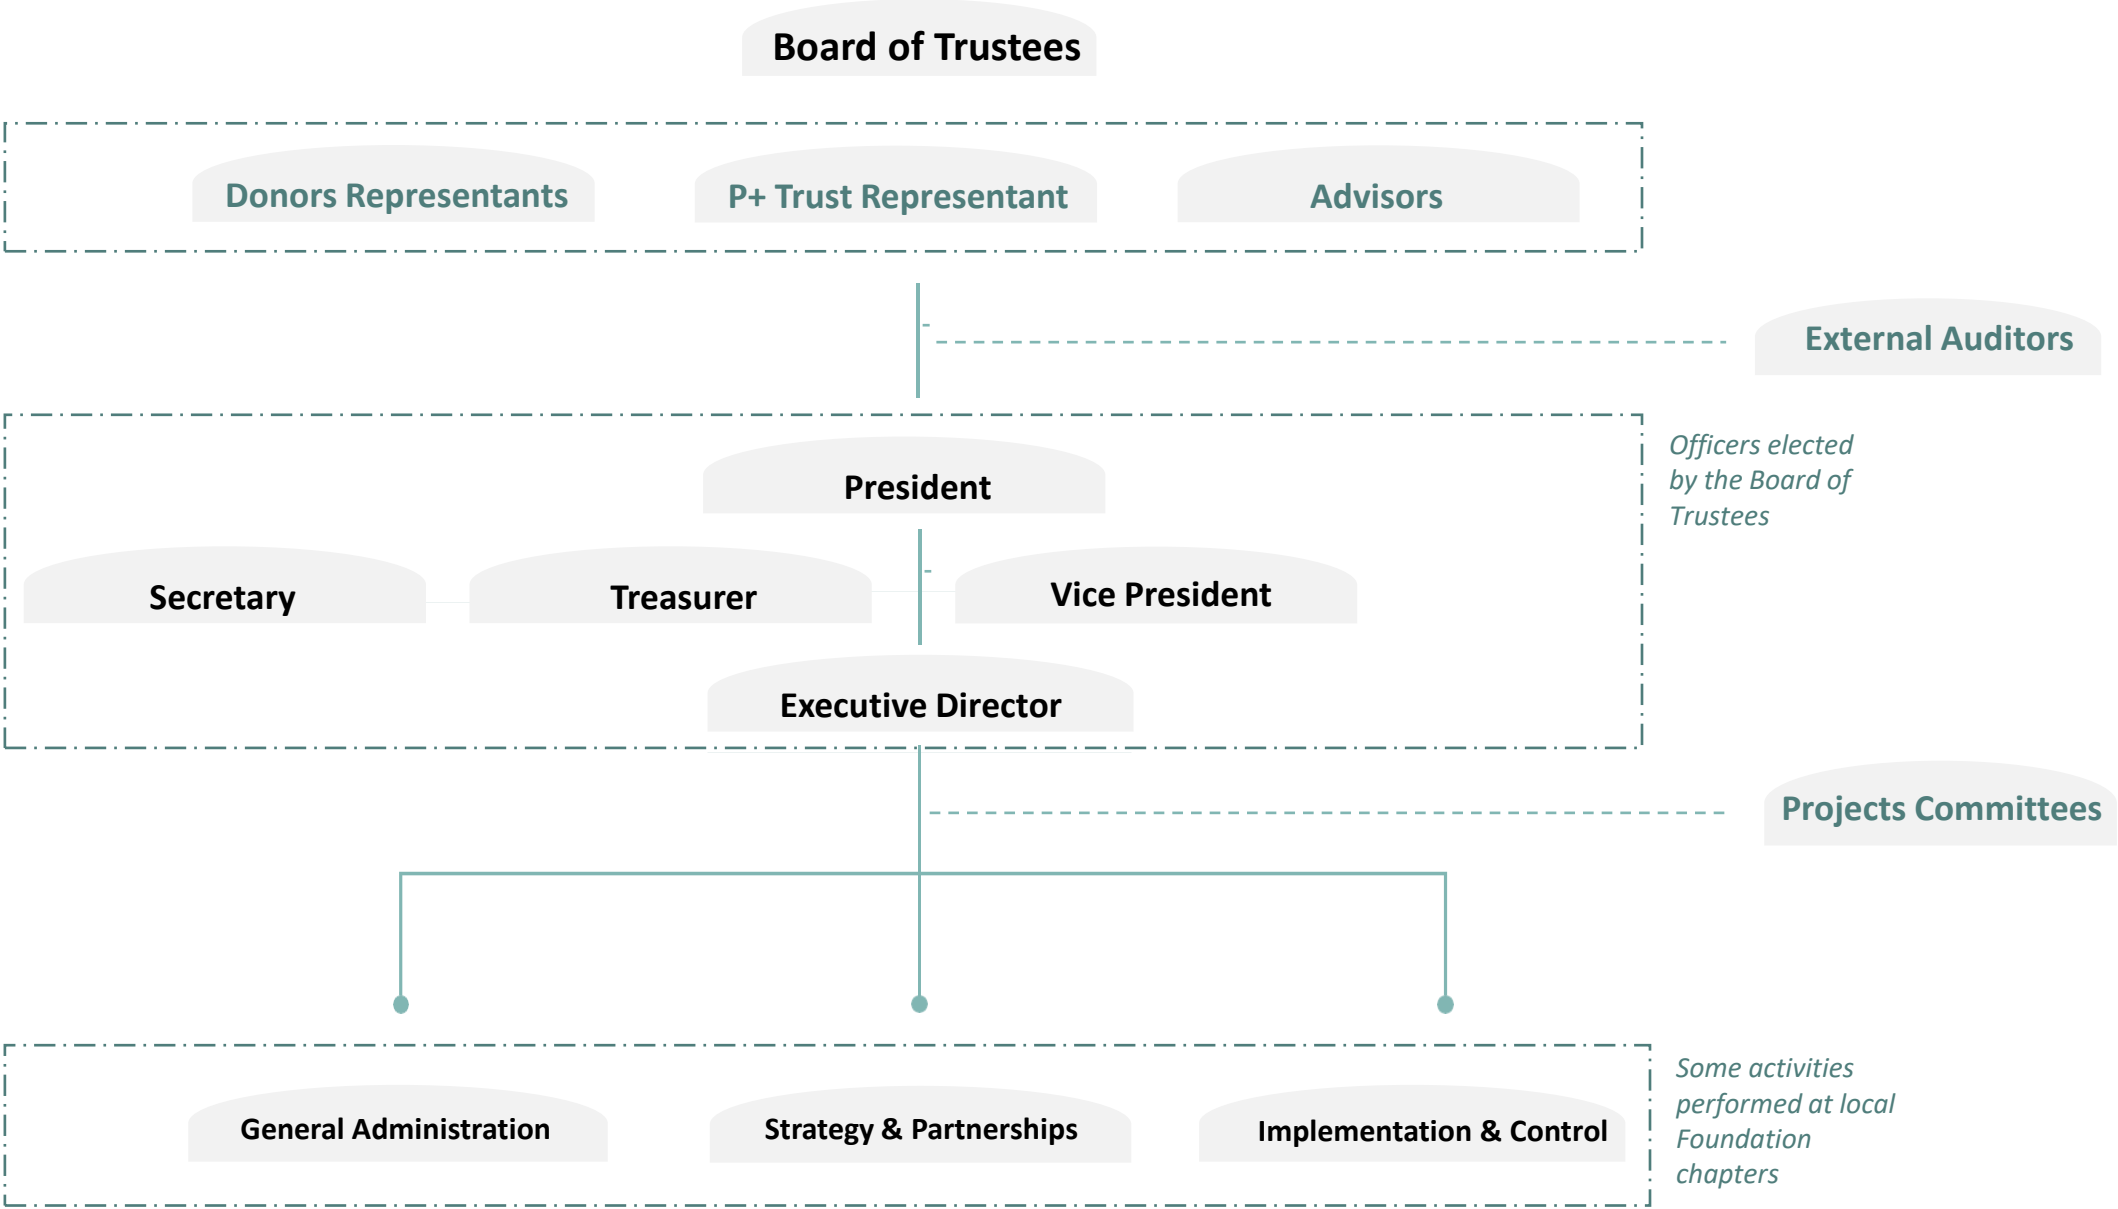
Board of Trustees

Donors Representants

P+ Trust Representant

Advisors

External Auditors

President

Secretary

Treasurer

Vice President

Executive Director

Officers elected by the Board of Trustees

Projects Committees

General Administration

Strategy & Partnerships

Implementation & Control

Some activities performed at local Foundation chapters